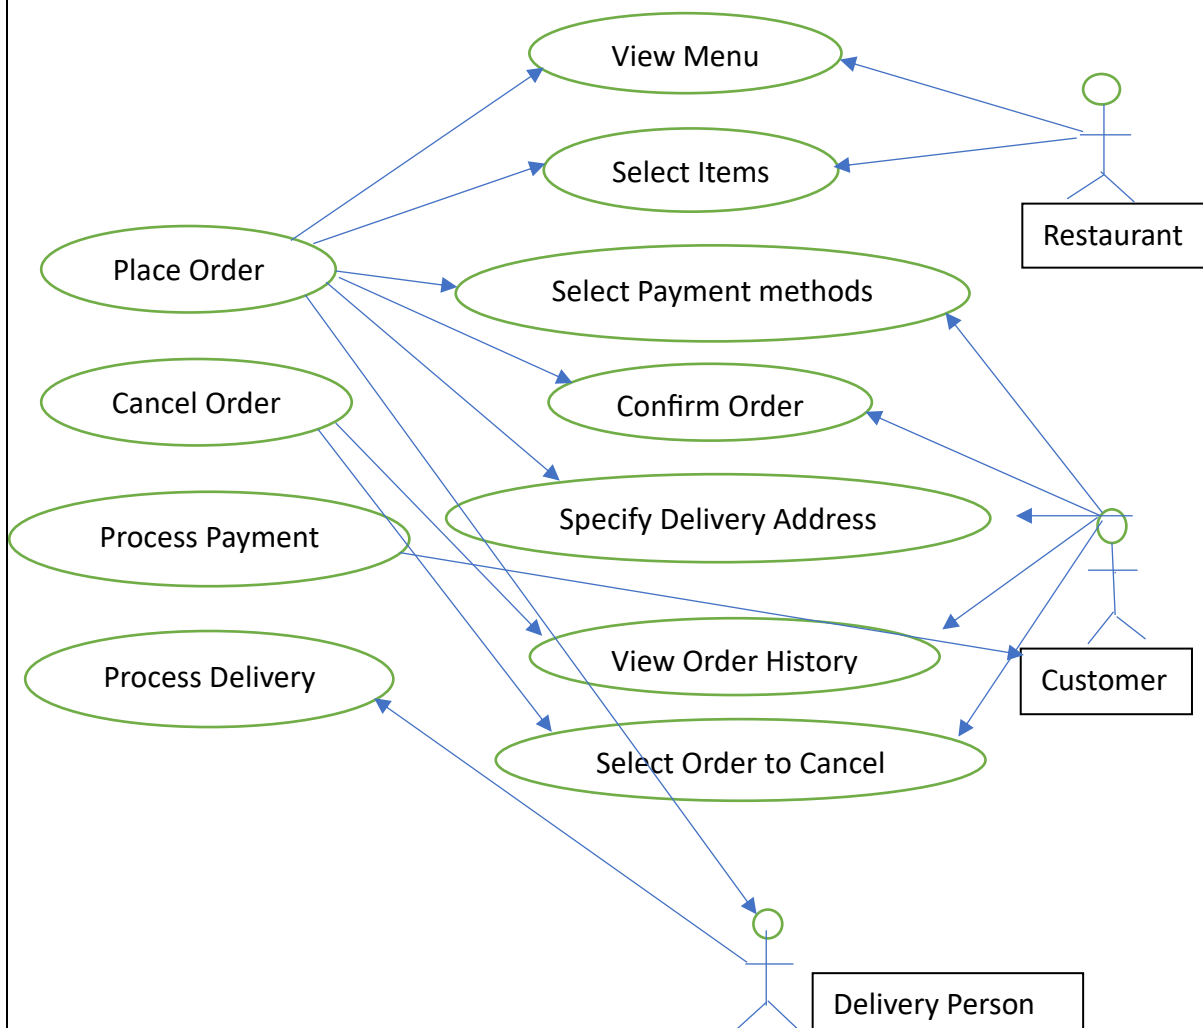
View Menu

Select Items

Restaurant

Place Order

Select Payment methods

Cancel Order

Confirm Order

Specify Delivery Address

Process Payment

View Order History

Customer

Process Delivery

Select Order to Cancel

Delivery Person